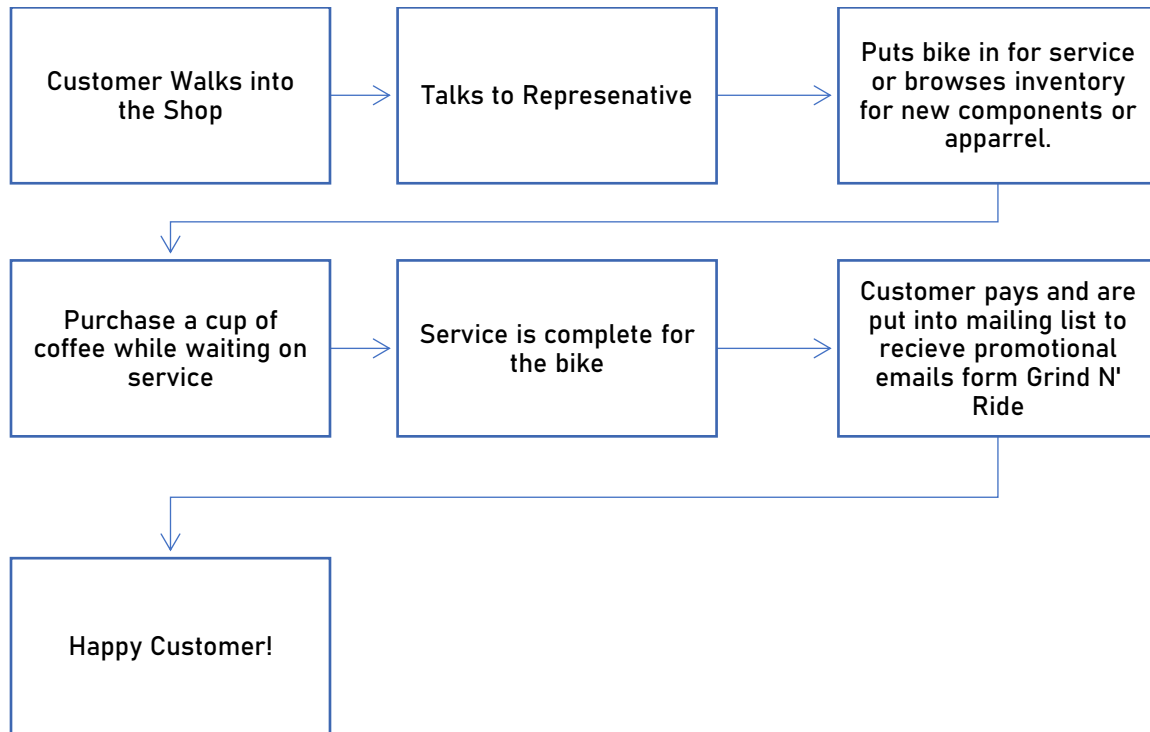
Customer Walks into the Shop

Talks to Represenative

Puts bike in for service or browses inventory for new components or apparrel.

Purchase a cup of coffee while waiting on service

Service is complete for the bike

Customer pays and are put into mailing list to recieve promotional emails form Grind N' Ride

Happy Customer!